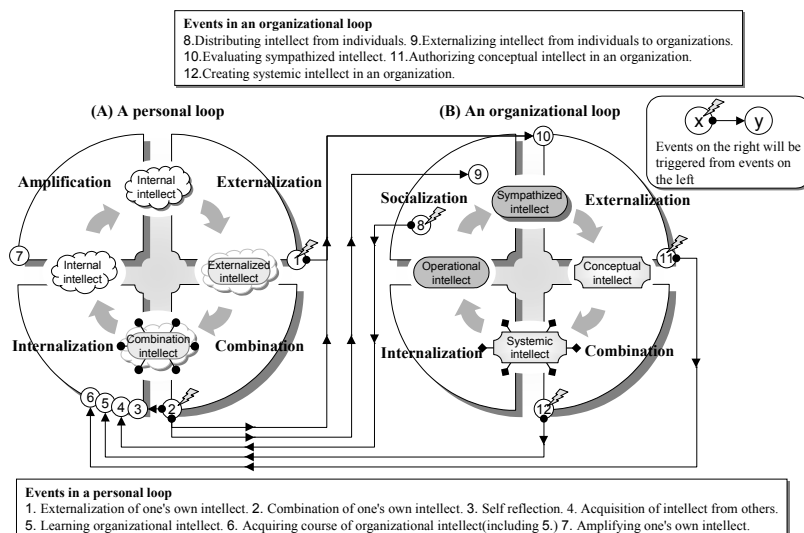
**Events in an organizational loop**
8.Distributing intellect from individuals. 9.Externalizing intellect from individuals to organizations.
10.Evaluating sympathized intellect. 11.Authorizing conceptual intellect in an organization.
12.Creating systemic intellect in an organization.

(A) A personal loop

Amplification
Internal intellect
Externalization
7
Internal intellect
Externalized intellect
1
Internalization
Combination intellect
Combination
6 5 4 3 2

(B) An organizational loop

10
9
Socialization
8
Sympathized intellect
Externalization
Operational intellect
Conceptual intellect
11
Internalization
Systemic intellect
Combination
12

x y
Events on the right will be triggered from events on the left

**Events in a personal loop**
1. Externalization of one's own intellect. 2. Combination of one's own intellect. 3. Self reflection. 4. Acquisition of intellect from others.
5. Learning organizational intellect. 6. Acquiring course of organizational intellect(including 5.) 7. Amplifying one's own intellect.